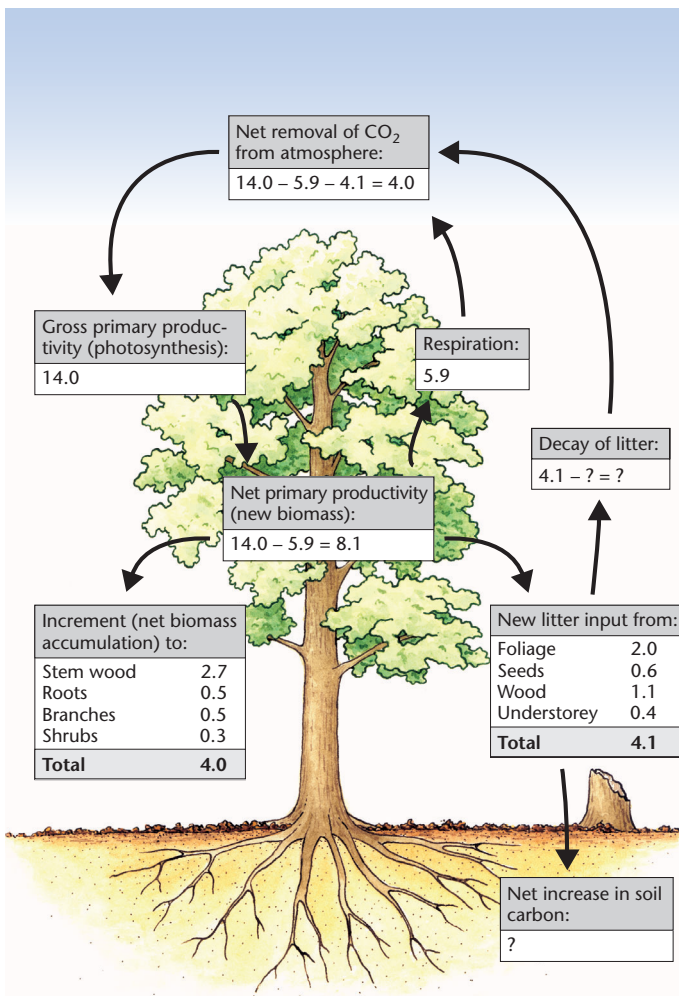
Net removal of $CO_2$ from atmosphere:
$14.0 - 5.9 - 4.1 = 4.0$

Gross primary productivity (photosynthesis):
14.0

Respiration:
5.9

Decay of litter:
$4.1 - ? = ?$

Net primary productivity (new biomass):
$14.0 - 5.9 = 8.1$

Increment (net biomass accumulation) to:

| | |
|---|---|
| Stem wood | 2.7 |
| Roots | 0.5 |
| Branches | 0.5 |
| Shrubs | 0.3 |
| **Total** | **4.0** |

New litter input from:

| | |
|---|---|
| Foliage | 2.0 |
| Seeds | 0.6 |
| Wood | 1.1 |
| Understorey | 0.4 |
| **Total** | **4.1** |

Net increase in soil carbon:
?